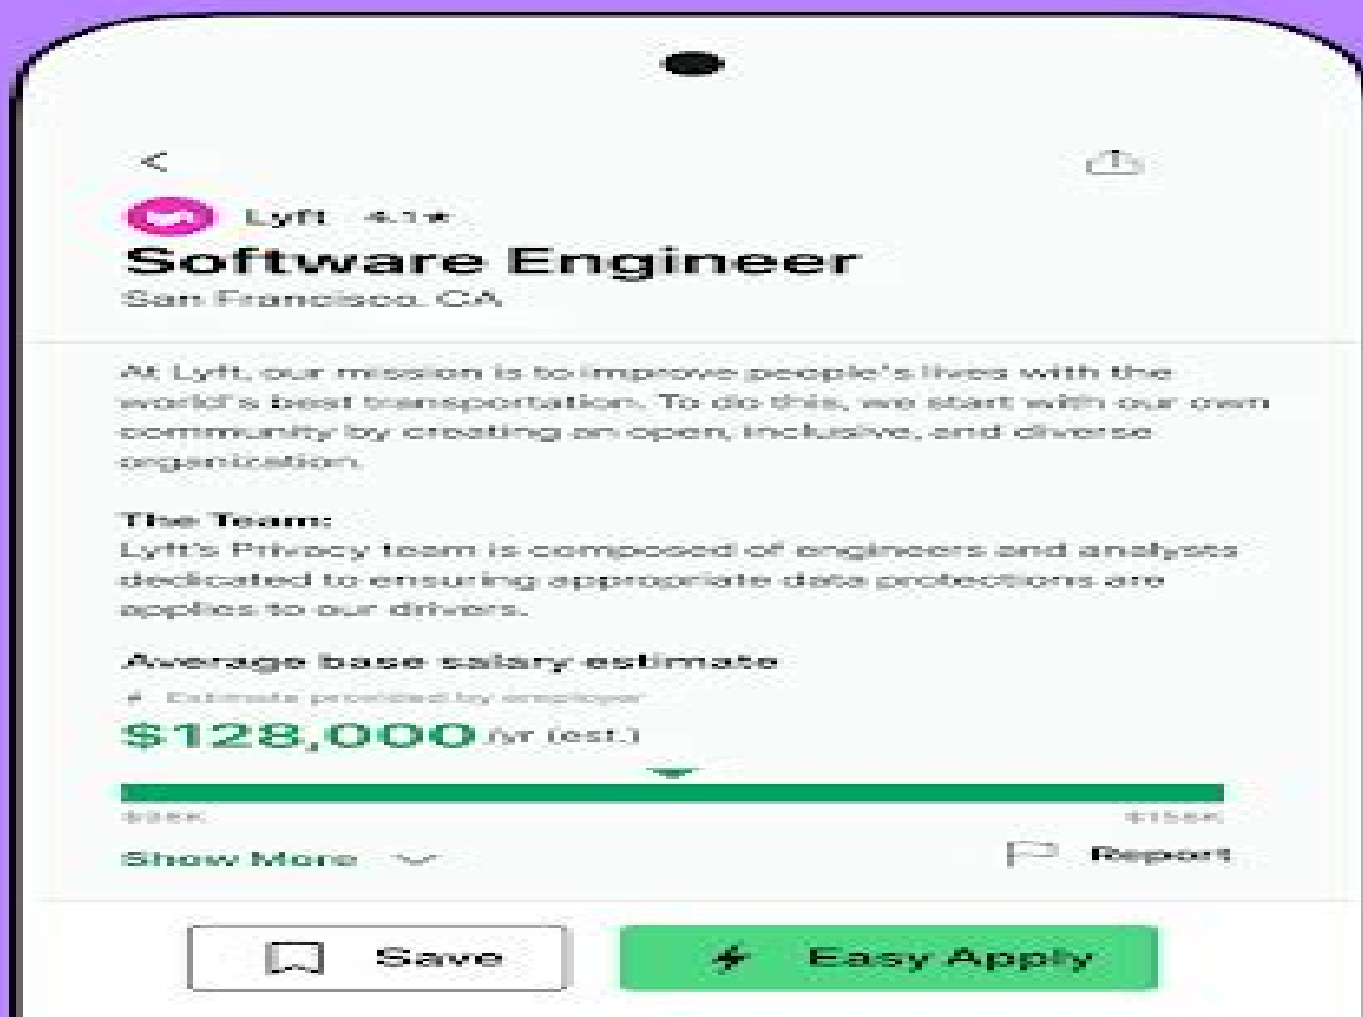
Lyft 4.1★

Software Engineer

San Francisco, CA

At Lyft, our mission is to improve people's lives with the world's best transportation. To do this, we start with our own community by creating an open, inclusive, and diverse organization.

The Team:
Lyft's Privacy team is composed of engineers and analysts dedicated to ensuring appropriate data protections are applies to our drivers.

Average base salary estimate

Estimate provided by employer

$128,000 /yr (est.)

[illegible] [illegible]

Show More

Report

Save

Easy Apply